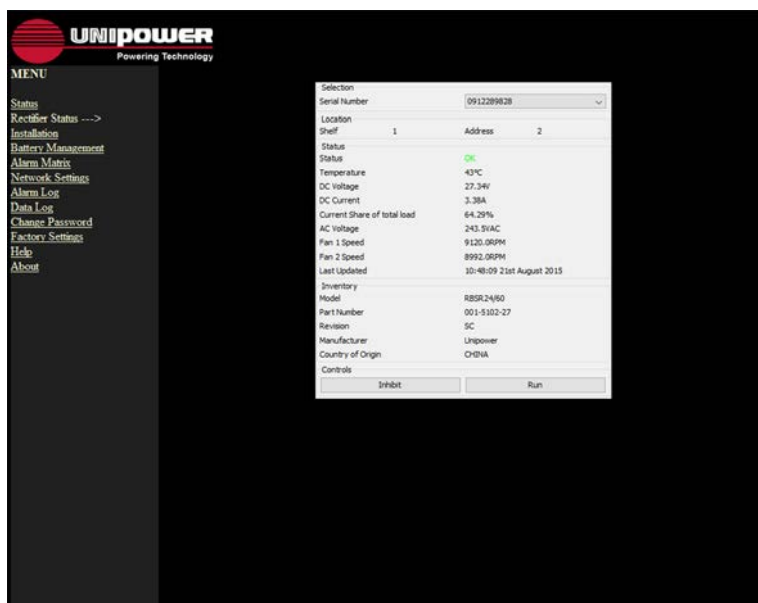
UNIPOWER
Powering Technology

MENU

Status
Rectifier Status --->
Installation
Battery Management
Alarm Matrix
Network Settings
Alarm Log
Data Log
Change Password
Factory Settings
Help
About

Selection

| Serial Number | 0912289828 |
|---|---|

Location

| Shelf | 1 | Address | 2 |
|---|---|---|---|

Status

| Status | OK |
|---|---|
| Temperature | 43°C |
| DC Voltage | 27.34V |
| DC Current | 3.38A |
| Current Share of total load | 64.29% |
| AC Voltage | 243.5VAC |
| Fan 1 Speed | 9120.0RPM |
| Fan 2 Speed | 8992.0RPM |
| Last Updated | 10:48:09 21st August 2015 |

Inventory

| Model | RBSR24/60 |
|---|---|
| Part Number | 001-5102-27 |
| Revision | SC |
| Manufacturer | Unipower |
| Country of Origin | CHINA |

Controls

Inhibit
Run